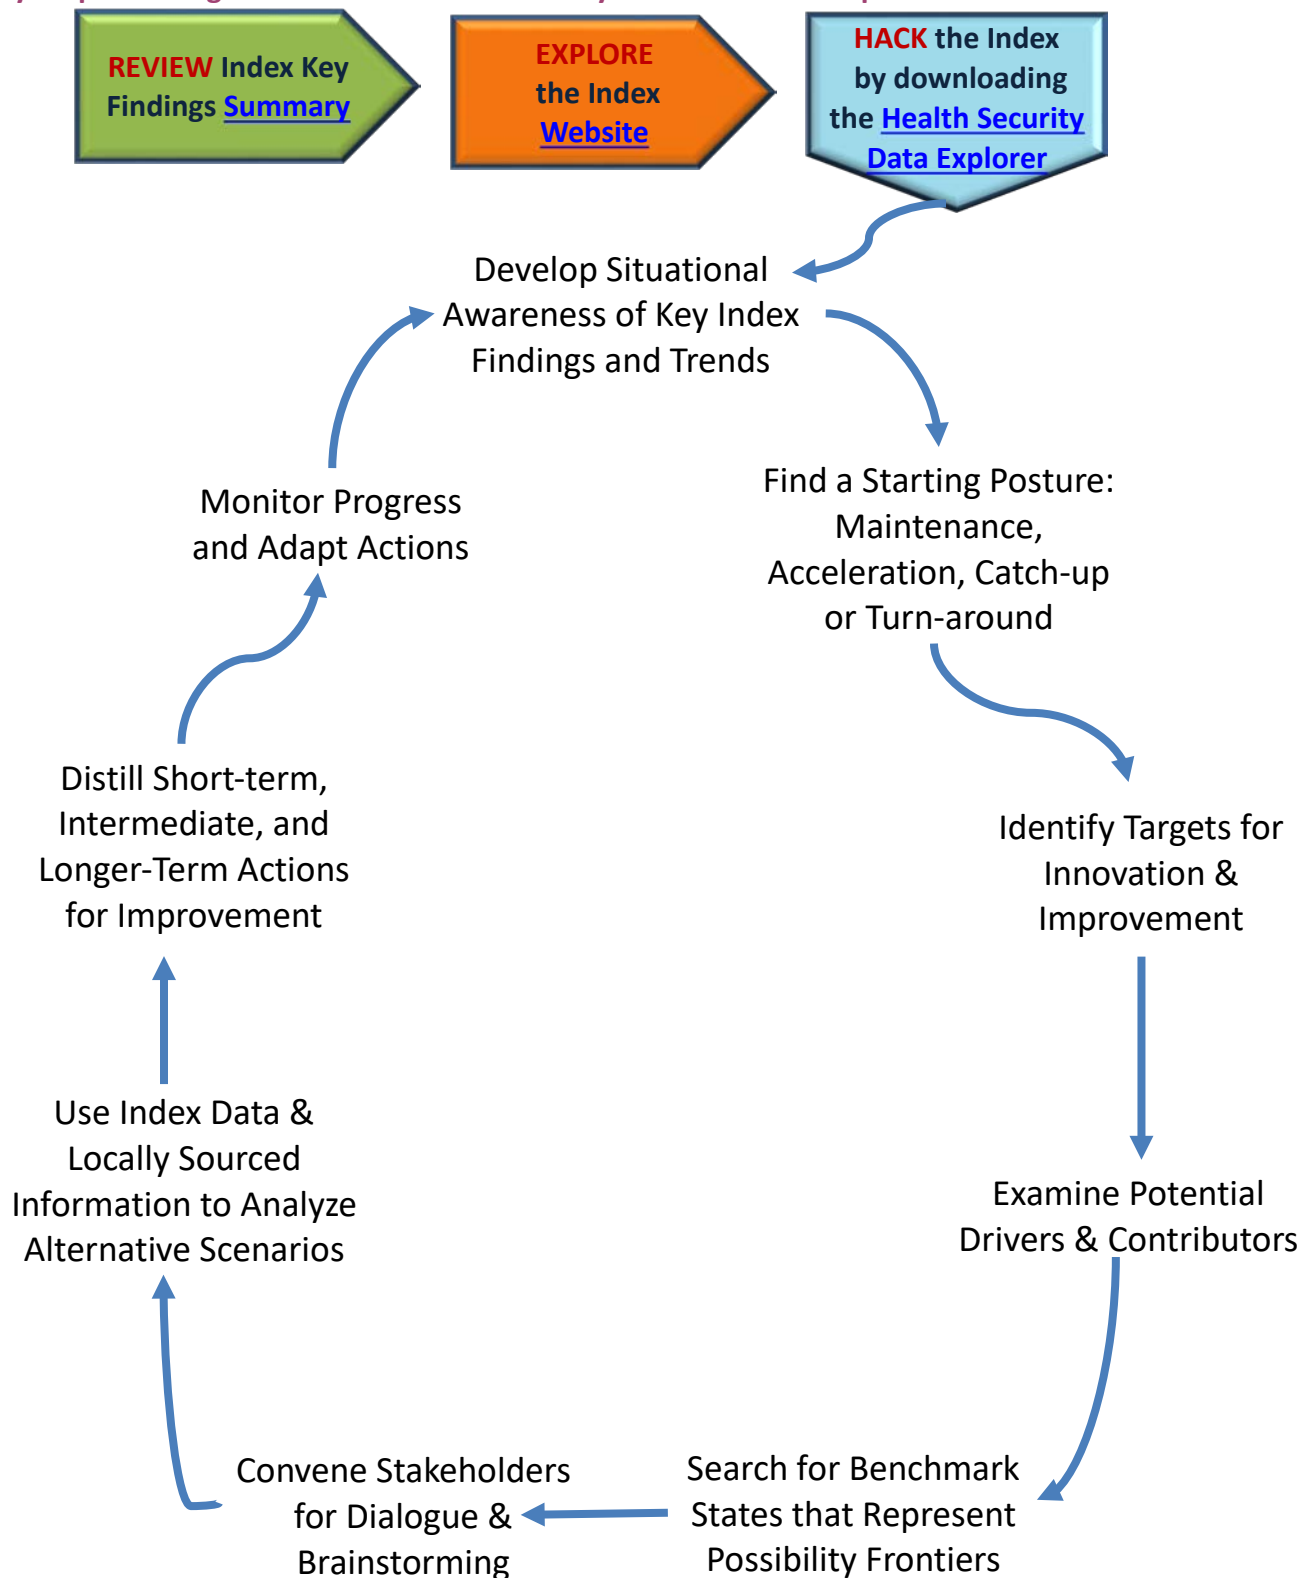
REVIEW Index Key Findings Summary

EXPLORE the Index Website

HACK the Index by downloading the Health Security Data Explorer

Develop Situational Awareness of Key Index Findings and Trends

Find a Starting Posture: Maintenance, Acceleration, Catch-up or Turn-around

Identify Targets for Innovation & Improvement

Examine Potential Drivers & Contributors

Search for Benchmark States that Represent Possibility Frontiers

Convene Stakeholders for Dialogue & Brainstorming

Use Index Data & Locally Sourced Information to Analyze Alternative Scenarios

Distill Short-term, Intermediate, and Longer-Term Actions for Improvement

Monitor Progress and Adapt Actions